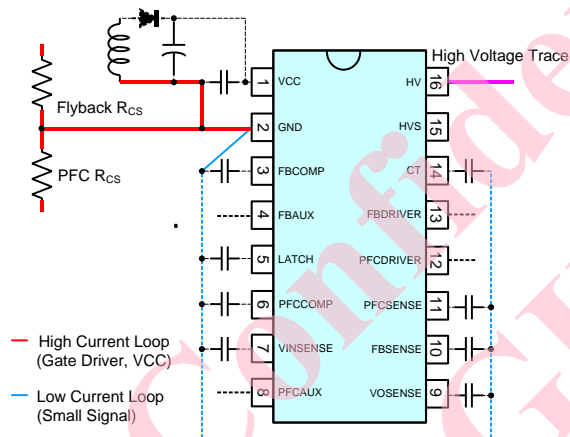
High Voltage Trace

Flyback $R_{CS}$

PFC $R_{CS}$

1 VCC
2 GND
3 FBCOMP
4 FBAUX
5 LATCH
6 PFCCOMP
7 VINSENSE
8 PFCAUX

16 HV
15 HVS
14 CT
13 FBDRIVER
12 PFCDRIVER
11 PFCSENSE
10 FBSENSE
9 VOSENSE

High Current Loop (Gate Driver, VCC)

Low Current Loop (Small Signal)

Confidential